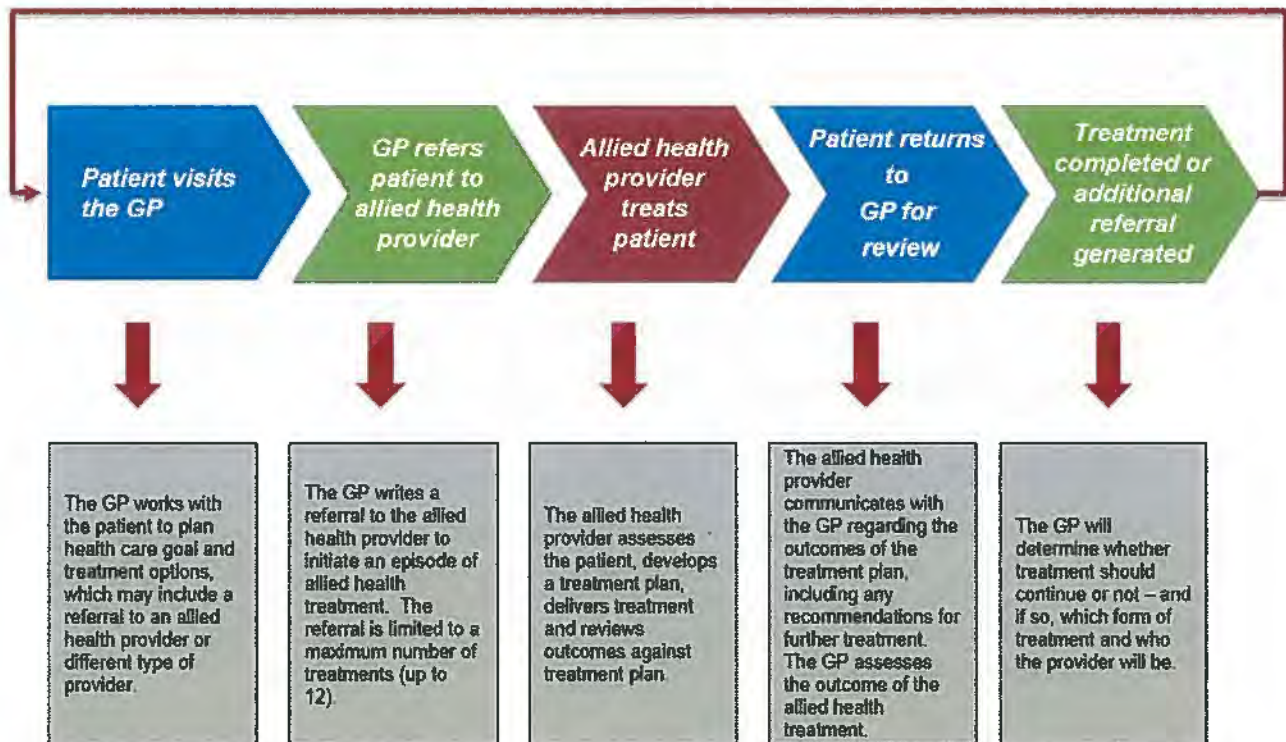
Patient visits the GP

GP refers patient to allied health provider

Allied health provider treats patient

Patient returns to GP for review

Treatment completed or additional referral generated

The GP works with the patient to plan health care goal and treatment options, which may include a referral to an allied health provider or different type of provider.

The GP writes a referral to the allied health provider to initiate an episode of allied health treatment. The referral is limited to a maximum number of treatments (up to 12).

The allied health provider assesses the patient, develops a treatment plan, delivers treatment and reviews outcomes against treatment plan.

The allied health provider communicates with the GP regarding the outcomes of the treatment plan, including any recommendations for further treatment. The GP assesses the outcome of the allied health treatment.

The GP will determine whether treatment should continue or not – and if so, which form of treatment and who the provider will be.